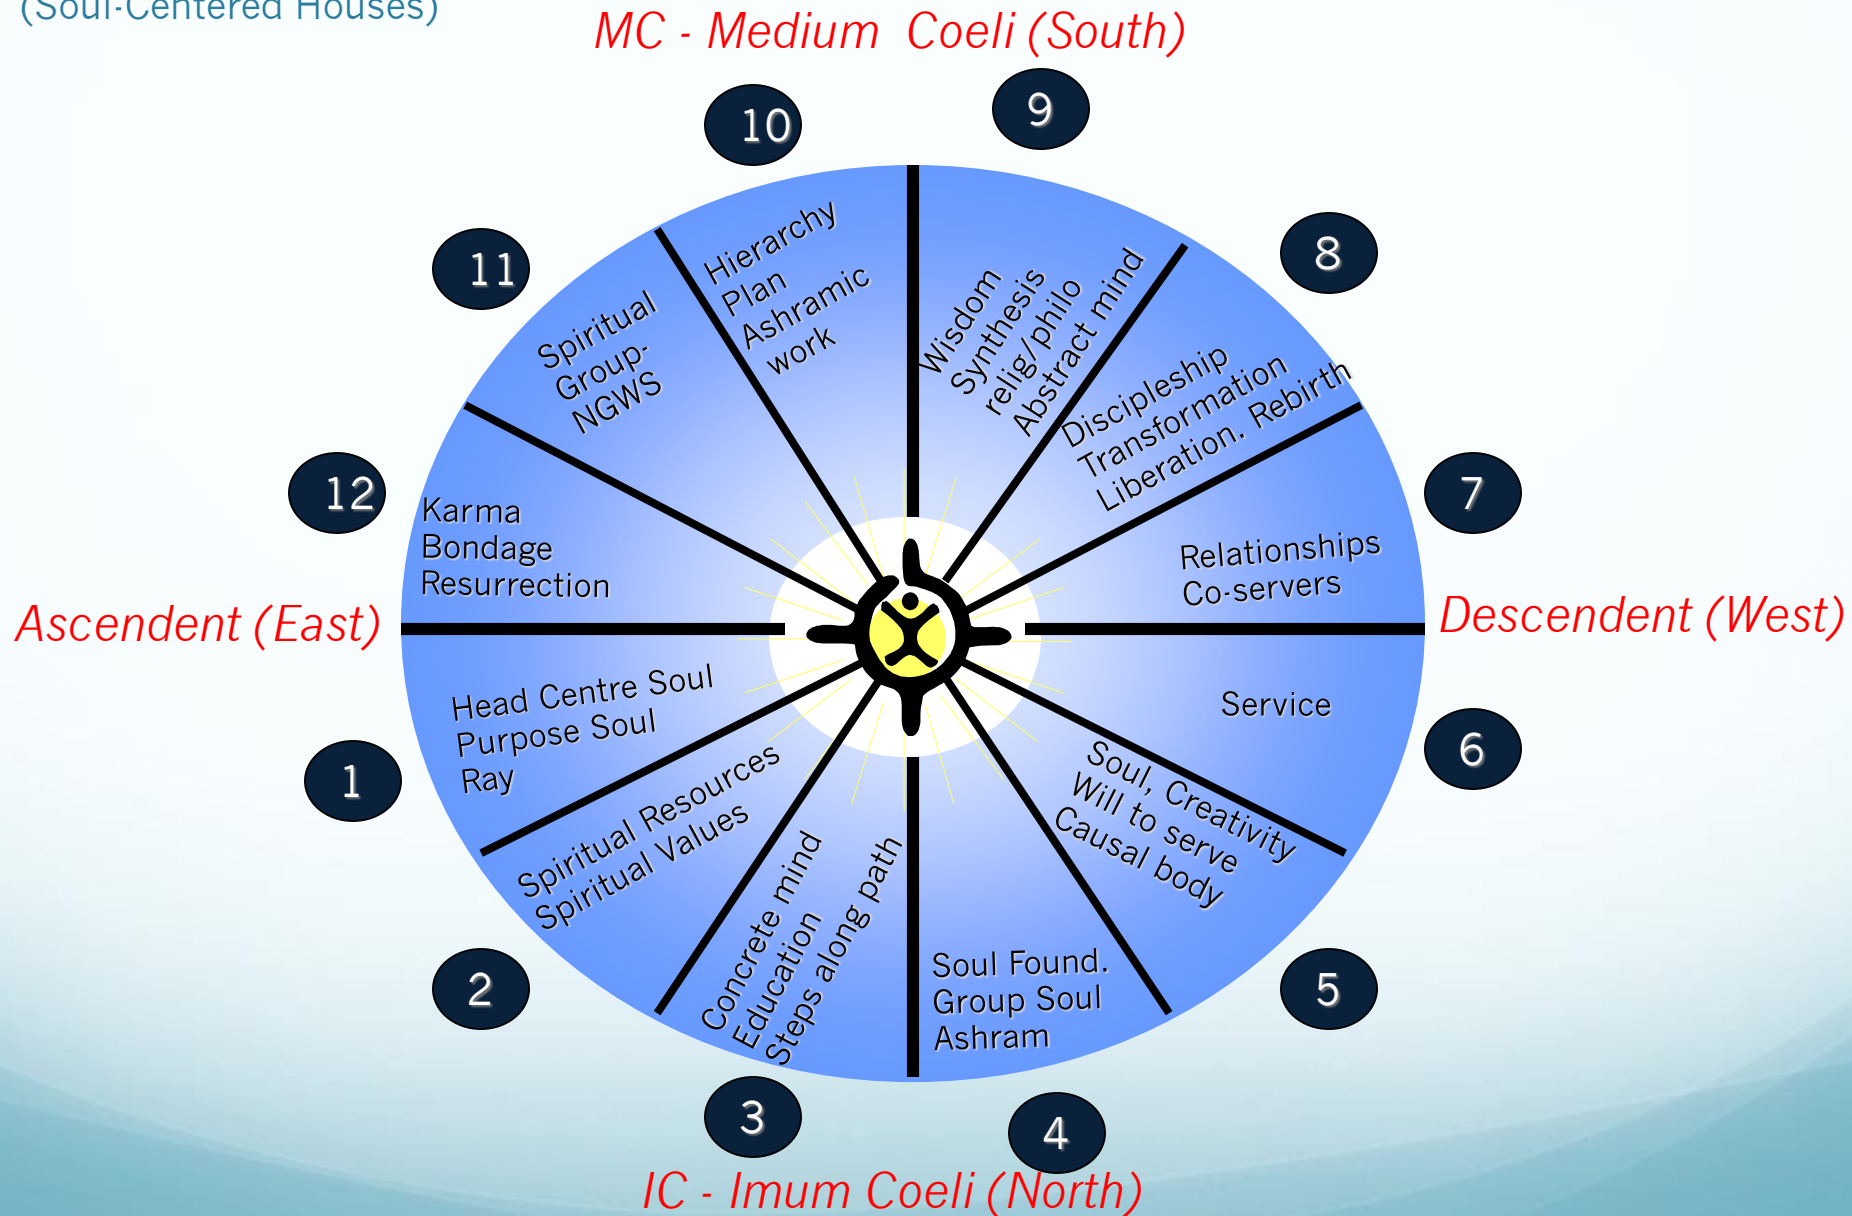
(Soul-Centered Houses)

MC - Medium Coeli (South)

10

9

11

8

12

7

1

6

2

5

3

4

Hierarchy Plan Ashramic work

Wisdom Synthesis relig/philo Abstract mind

Spiritual Group-NGWS

Discipleship Transformation Liberation. Rebirth

Karma Bondage Resurrection

Relationships Co-servers

Ascendent (East)

Descendent (West)

Head Centre Soul Purpose Soul Ray

Service

Spiritual Resources Spiritual Values

Soul, Creativity Will to serve Causal body

Concrete mind Education Steps along path

Soul Found. Group Soul Ashram

IC - Imum Coeli (North)